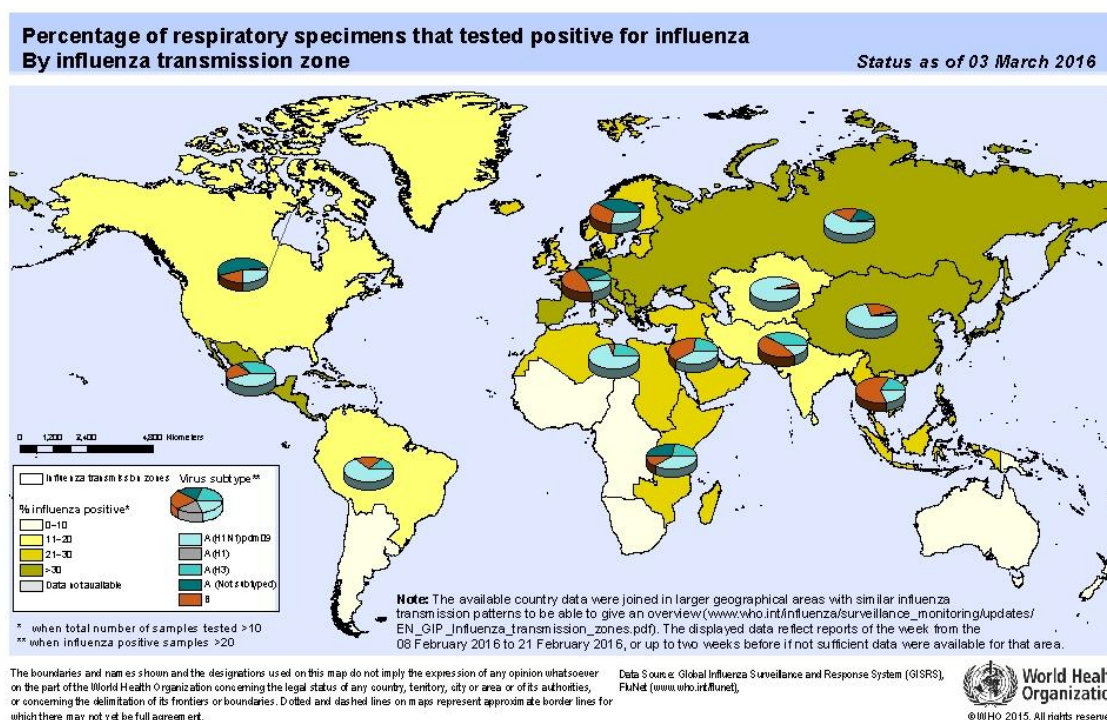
Percentage of respiratory specimens that tested positive for influenza
By influenza transmission zone

Status as of 03 March 2016

0 1,200 2,400 4,800 Kilometers

Influenza transmission zones

Virus subtype**

% influenza positive*

0–10

11–20

21–30

>30

Data not available

A (H1N1)pdm09

A (H1)

A (H3)

A (Not subtyped)

B

* when total number of samples tested >10
** when influenza positive samples >20

Note: The available country data were joined in larger geographical areas with similar influenza transmission patterns to be able to give an overview (www.who.int/influenza/surveillance_monitoring/updates/EN_GIP_Influenza_transmission_zones.pdf). The displayed data reflect reports of the week from the 08 February 2016 to 21 February 2016, or up to two weeks before if not sufficient data were available for that area.

The boundaries and names shown and the designations used on this map do not imply the expression of any opinion whatsoever on the part of the World Health Organization concerning the legal status of any country, territory, city or area or of its authorities, or concerning the delimitation of its frontiers or boundaries. Dotted and dashed lines on maps represent approximate border lines for which there may not yet be full agreement.

Data Source: Global Influenza Surveillance and Response System (GISRS), FluNet (www.who.int/flunet),

World Heal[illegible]
Organizatio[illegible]

©WHO 2015. All rights reserve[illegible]